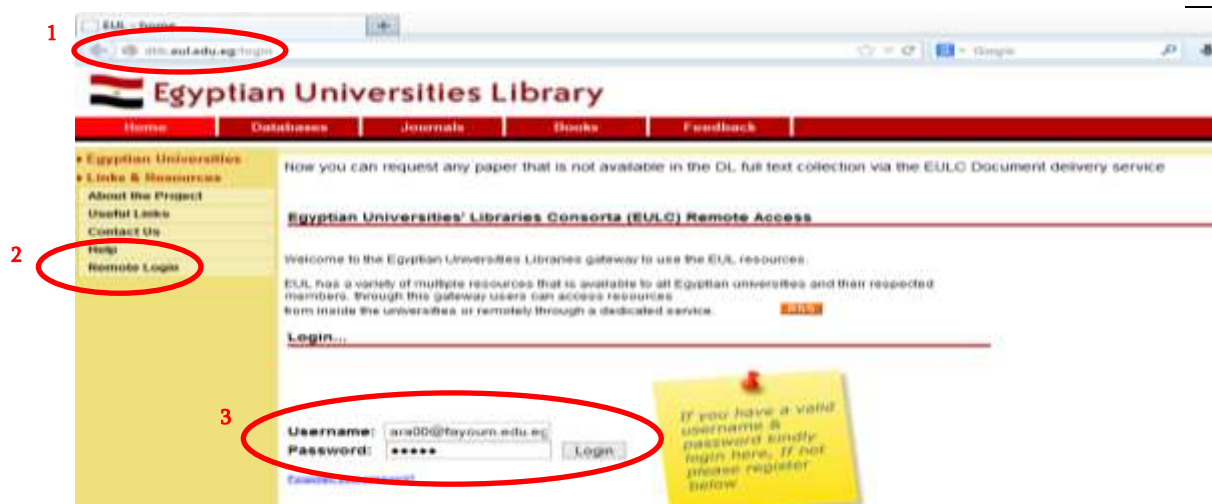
1

EUL - home

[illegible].eul.edu.eg/login

Google

Egyptian Universities Library

Home | Databases | Journals | Books | Feedback

• Egyptian Universities
• Links & Resources
About the Project
Useful Links
Contact Us
Help
Remote Login

2

Now you can request any paper that is not available in the DL full text collection via the EULC Document delivery service

Egyptian Universities' Libraries Consorta (EULC) Remote Access

Welcome to the Egyptian Universities Libraries gateway to use the EUL resources.

EUL has a variety of multiple resources that is available to all Egyptian universities and their respected members. through this gateway users can access resources from inside the universities or remotely through a dedicated service.

RSS

Login...

3

Username: ara00@fayoum.edu.eg
Password: •••••
Login

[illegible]

If you have a valid username & password kindly login here, If not please register below